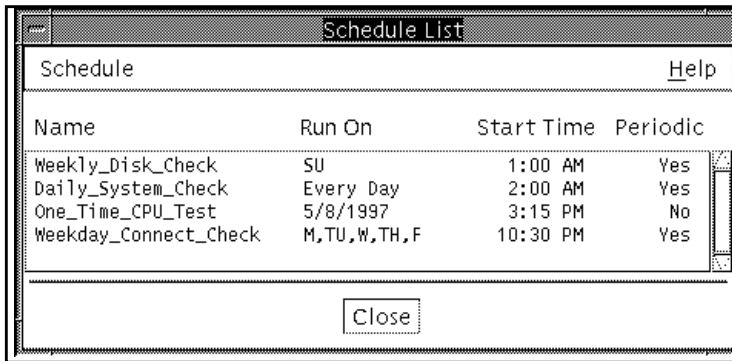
Schedule List

Schedule Help

| Name | Run On | Start Time | Periodic |
|---|---|---|---|
| Weekly_Disk_Check | SU | 1:00 AM | Yes |
| Daily_System_Check | Every Day | 2:00 AM | Yes |
| One_Time_CPU_Test | 5/8/1997 | 3:15 PM | No |
| Weekday_Connect_Check | M,TU,W,TH,F | 10:30 PM | Yes |

Close